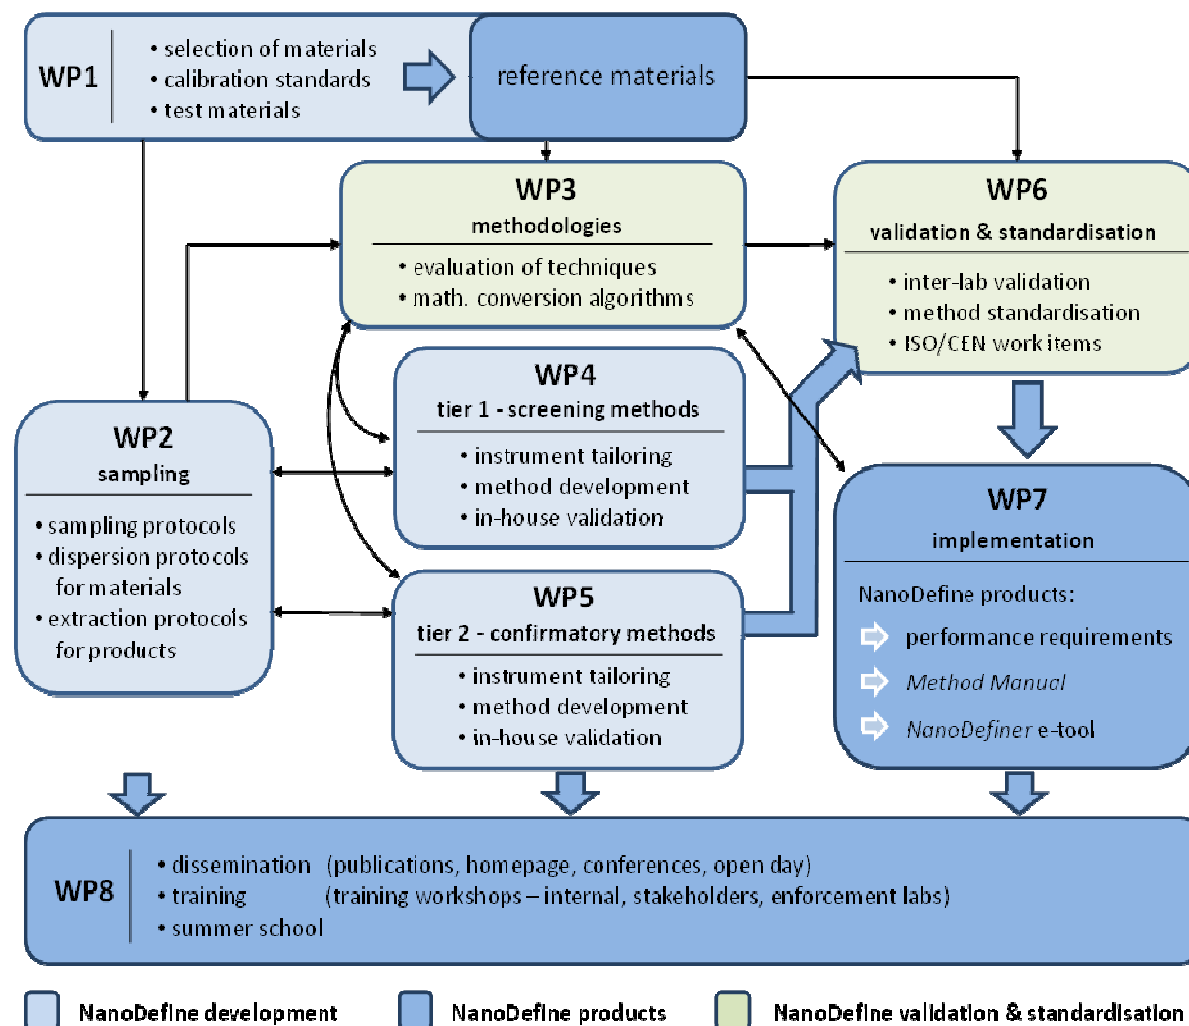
WP1
• selection of materials
• calibration standards
• test materials

reference materials

WP3
methodologies
• evaluation of techniques
• math. conversion algorithms

WP6
validation & standardisation
• inter-lab validation
• method standardisation
• ISO/CEN work items

WP4
tier 1 - screening methods
• instrument tailoring
• method development
• in-house validation

WP2
sampling
• sampling protocols
• dispersion protocols for materials
• extraction protocols for products

WP7
implementation
NanoDefine products:
performance requirements
Method Manual
NanoDefiner e-tool

WP5
tier 2 - confirmatory methods
• instrument tailoring
• method development
• in-house validation

WP8
• dissemination (publications, homepage, conferences, open day)
• training (training workshops – internal, stakeholders, enforcement labs)
• summer school

NanoDefine development
NanoDefine products
NanoDefine validation & standardisation